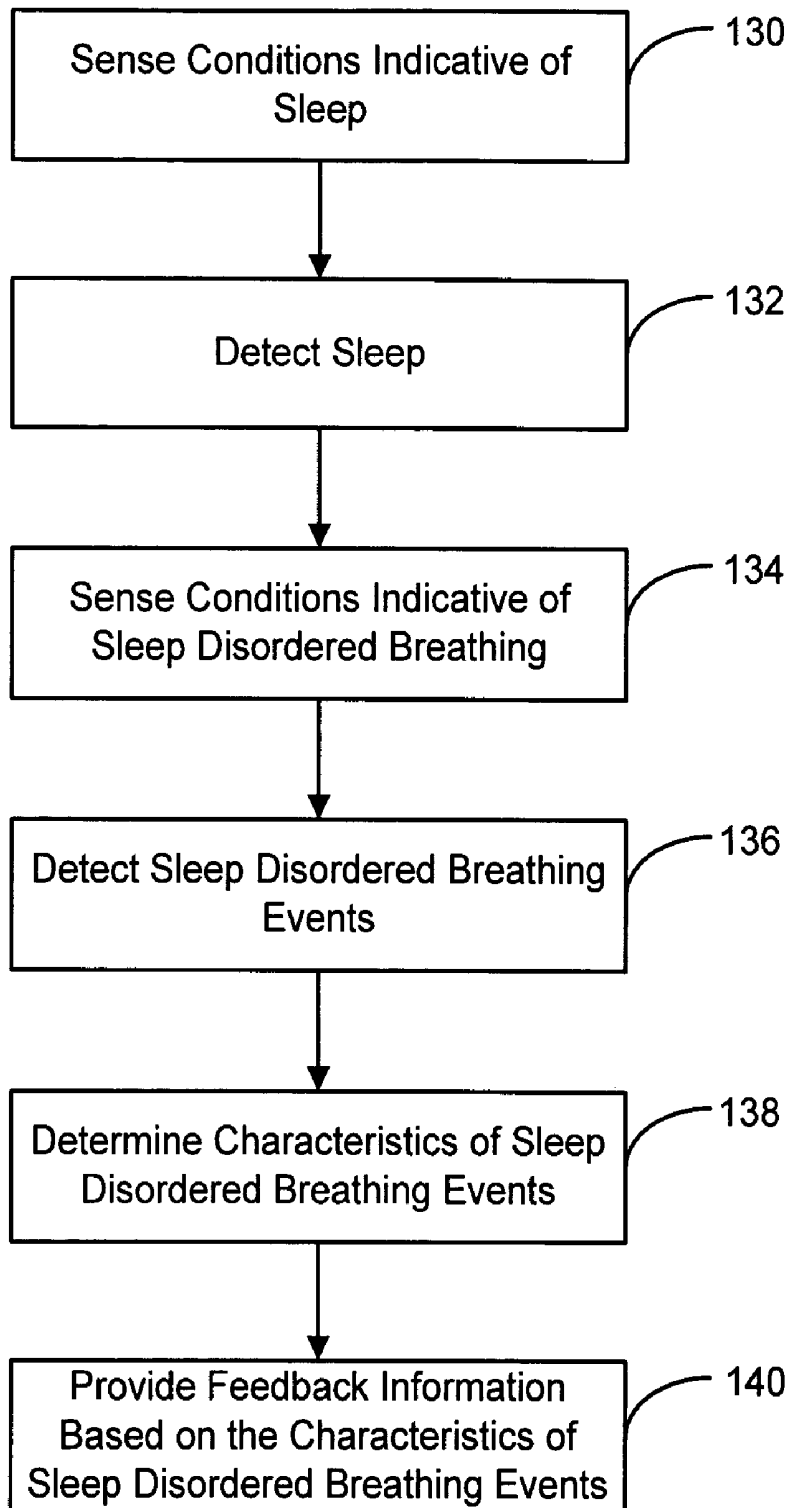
Sense Conditions Indicative of Sleep

130

Detect Sleep

132

Sense Conditions Indicative of Sleep Disordered Breathing

134

Detect Sleep Disordered Breathing Events

136

Determine Characteristics of Sleep Disordered Breathing Events

138

Provide Feedback Information Based on the Characteristics of Sleep Disordered Breathing Events

140